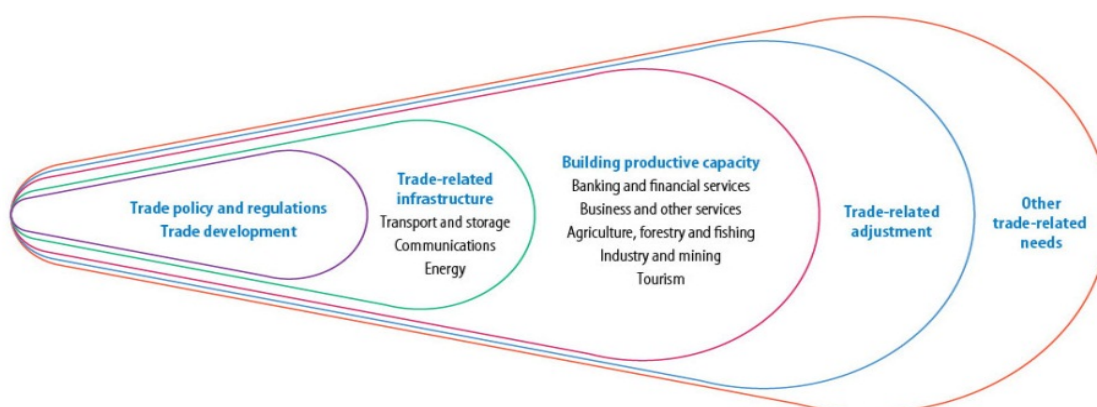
Trade policy and regulations
Trade development

Trade-related infrastructure
Transport and storage
Communications
Energy

Building productive capacity
Banking and financial services
Business and other services
Agriculture, forestry and fishing
Industry and mining
Tourism

Trade-related adjustment

Other trade-related needs